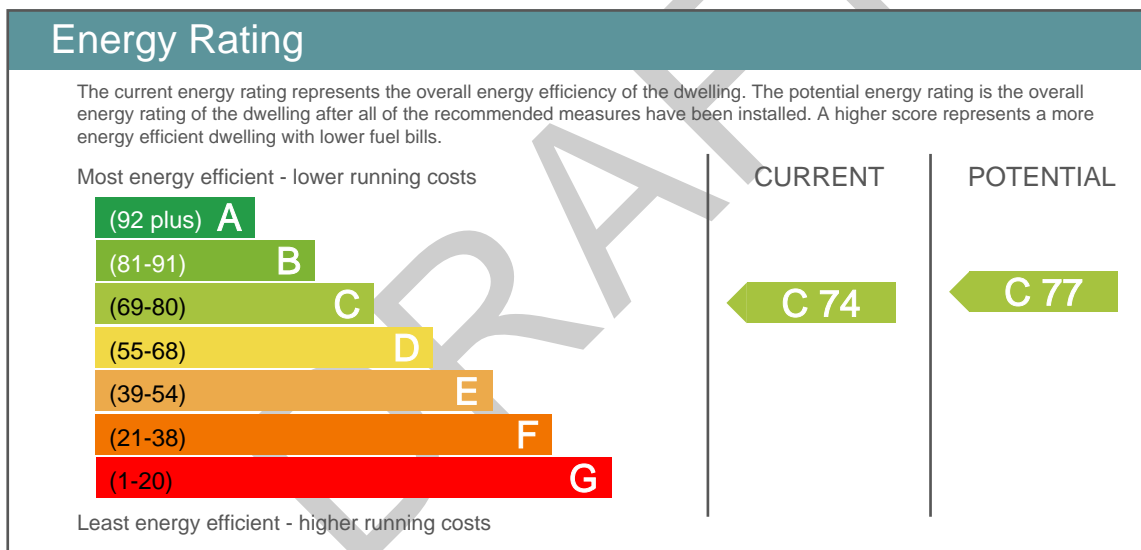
Energy Rating

The current energy rating represents the overall energy efficiency of the dwelling. The potential energy rating is the overall energy rating of the dwelling after all of the recommended measures have been installed. A higher score represents a more energy efficient dwelling with lower fuel bills.

Most energy efficient - lower running costs

CURRENT

POTENTIAL

(92 plus) A

(81-91) B

(69-80) C

(55-68) D

(39-54) E

(21-38) F

(1-20) G

C 74

C 77

Least energy efficient - higher running costs

DRAFT